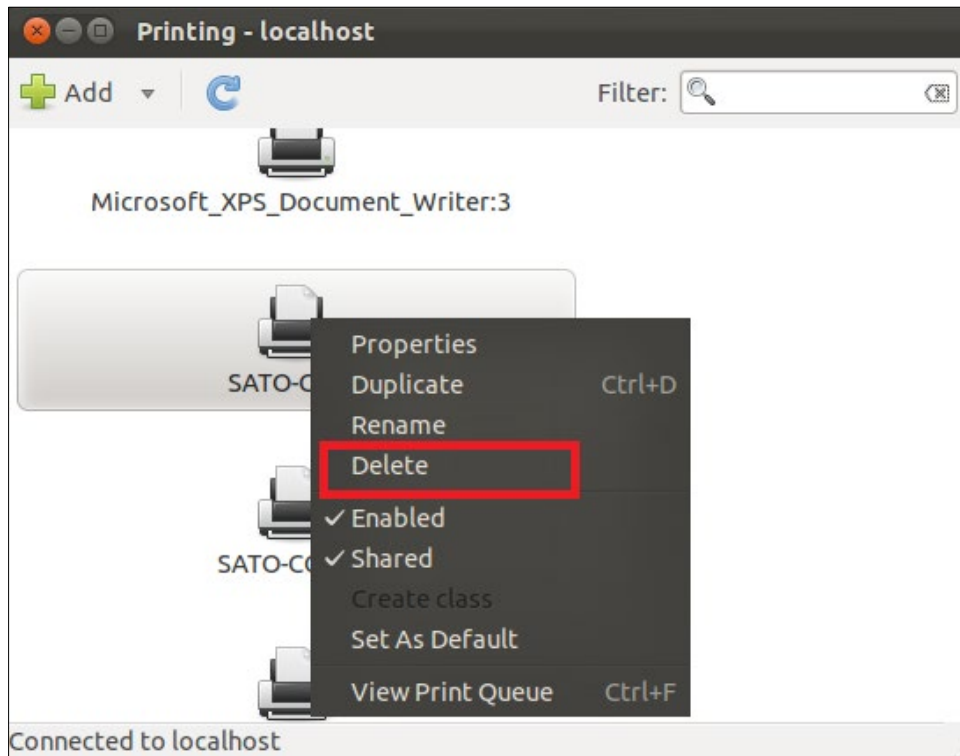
Printing - localhost

Add

Filter:

Microsoft_XPS_Document_Writer:3

SATO-C

Properties
Duplicate Ctrl+D
Rename
Delete
✓ Enabled
✓ Shared
Create class
Set As Default
View Print Queue Ctrl+F

SATO-C

Connected to localhost